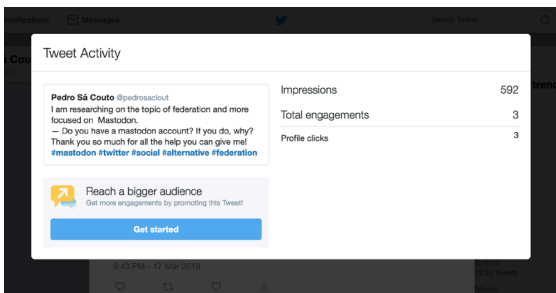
tifications Messages Search Twitter

Tweet Activity

Pedro Sá Couto @pedrosaclout
I am researching on the topic of federation and more focused on Mastodon.
— Do you have a mastodon account? If you do, why? Thank you so much for all the help you can give me!
#mastodon #twitter #social #alternative #federation

Reach a bigger audience
Get more engagements by promoting this Tweet!

Get started

Impressions 592
Total engagements 3
Profile clicks 3

9:43 PM - 17 Mar 2019